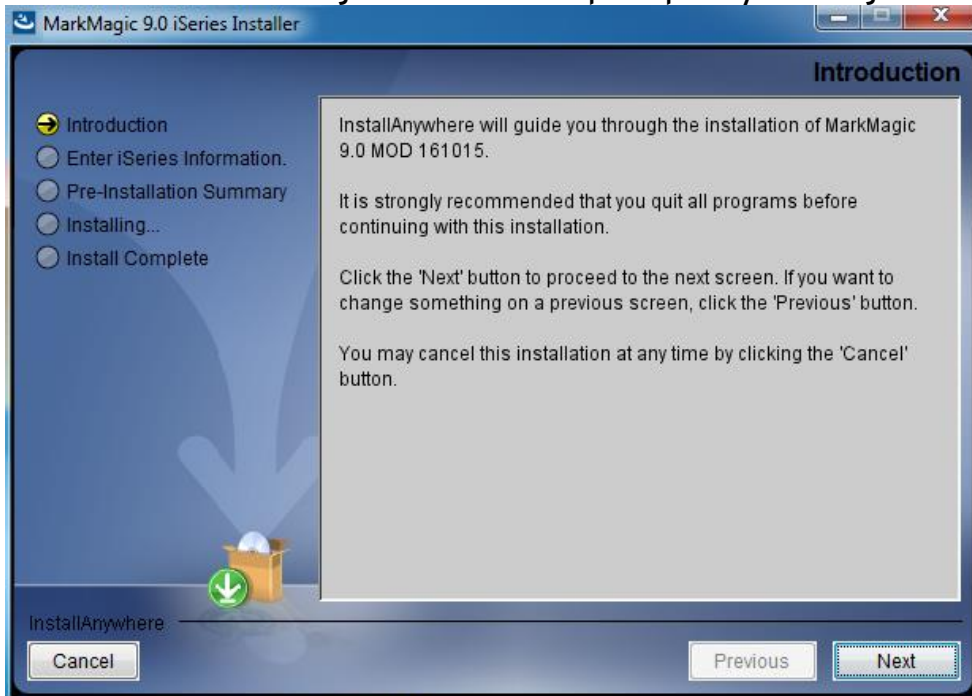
MarkMagic 9.0 iSeries Installer

Introduction

Introduction
Enter iSeries Information.
Pre-Installation Summary
Installing...
Install Complete

InstallAnywhere will guide you through the installation of MarkMagic 9.0 MOD 161015.

It is strongly recommended that you quit all programs before continuing with this installation.

Click the 'Next' button to proceed to the next screen. If you want to change something on a previous screen, click the 'Previous' button.

You may cancel this installation at any time by clicking the 'Cancel' button.

InstallAnywhere

Cancel

Previous

Next